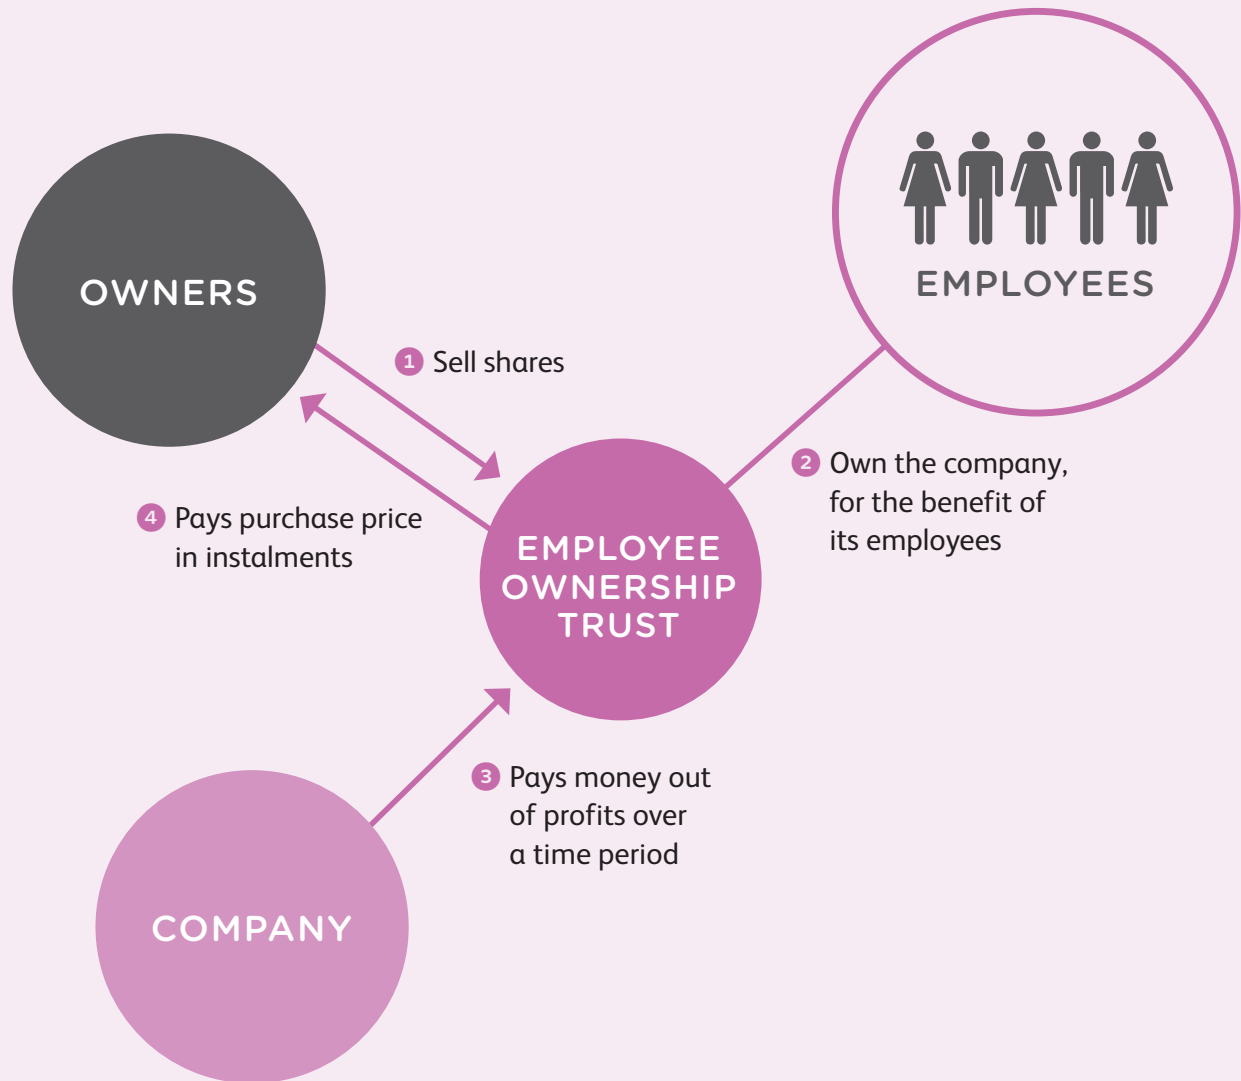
OWNERS

EMPLOYEES

1 Sell shares

2 Own the company, for the benefit of its employees

4 Pays purchase price in instalments

EMPLOYEE OWNERSHIP TRUST

3 Pays money out of profits over a time period

COMPANY